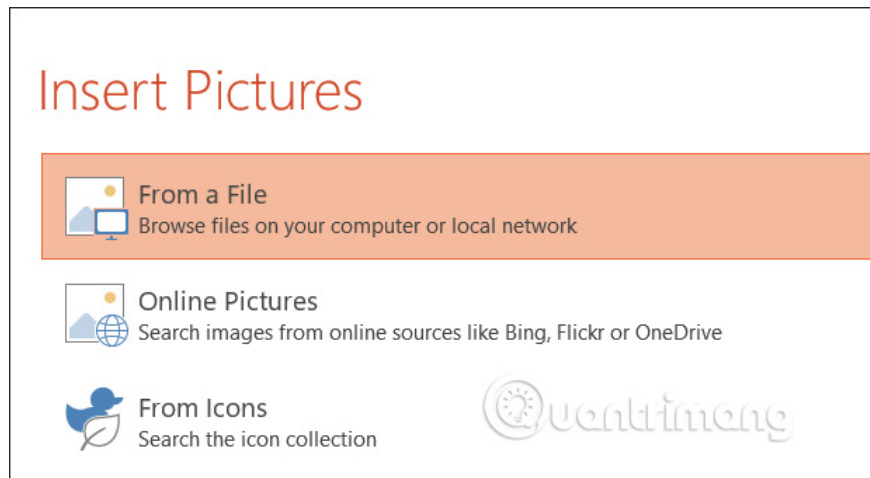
Insert Pictures

From a File
Browse files on your computer or local network

Online Pictures
Search images from online sources like Bing, Flickr or OneDrive

From Icons
Search the icon collection

Quantrimang